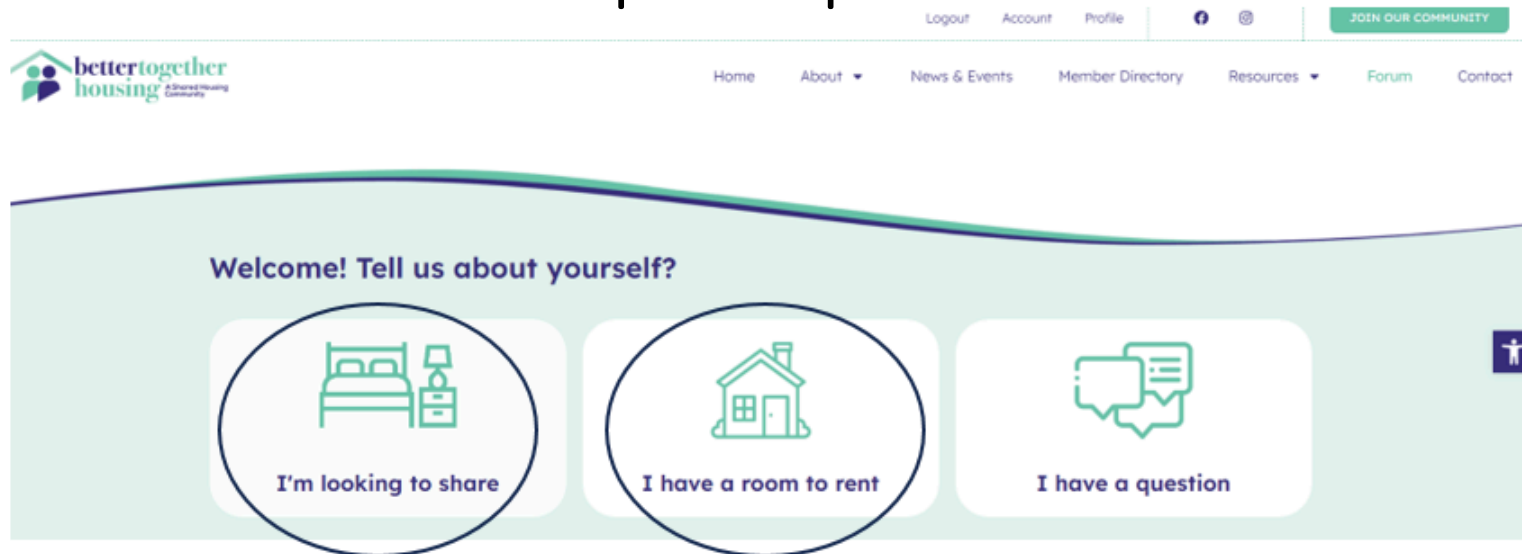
Logout Account Profile

JOIN OUR COMMUNITY

better together housing A Shared Housing Community

Home About News & Events Member Directory Resources Forum Contact

Welcome! Tell us about yourself?

I'm looking to share

I have a room to rent

I have a question